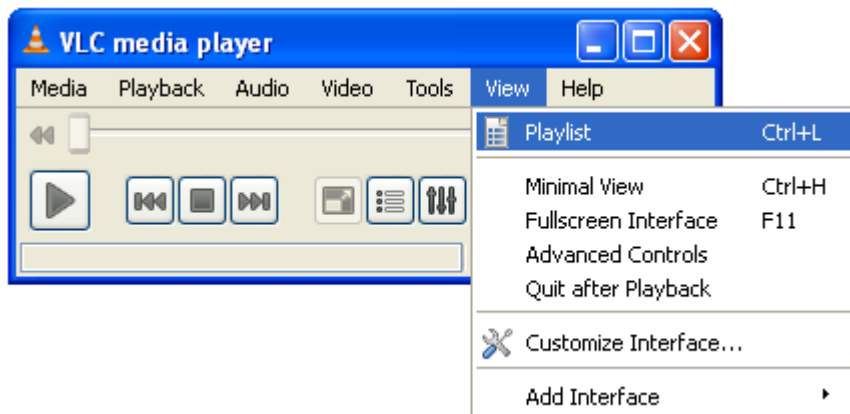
VLC media player

Media Playback Audio Video Tools View Help

Playlist Ctrl+L

Minimal View Ctrl+H
Fullscreen Interface F11
Advanced Controls
Quit after Playback

Customize Interface...

Add Interface